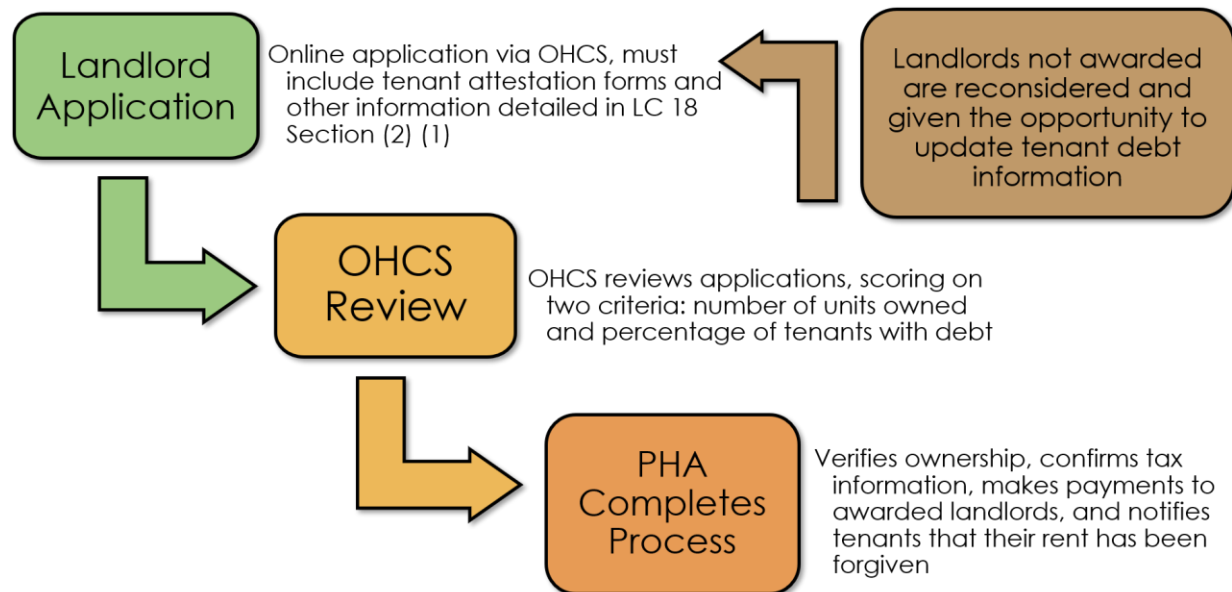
Landlord Application

Online application via OHCS, must include tenant attestation forms and other information detailed in LC 18 Section (2) (1)

Landlords not awarded are reconsidered and given the opportunity to update tenant debt information

OHCS Review

OHCS reviews applications, scoring on two criteria: number of units owned and percentage of tenants with debt

PHA Completes Process

Verifies ownership, confirms tax information, makes payments to awarded landlords, and notifies tenants that their rent has been forgiven